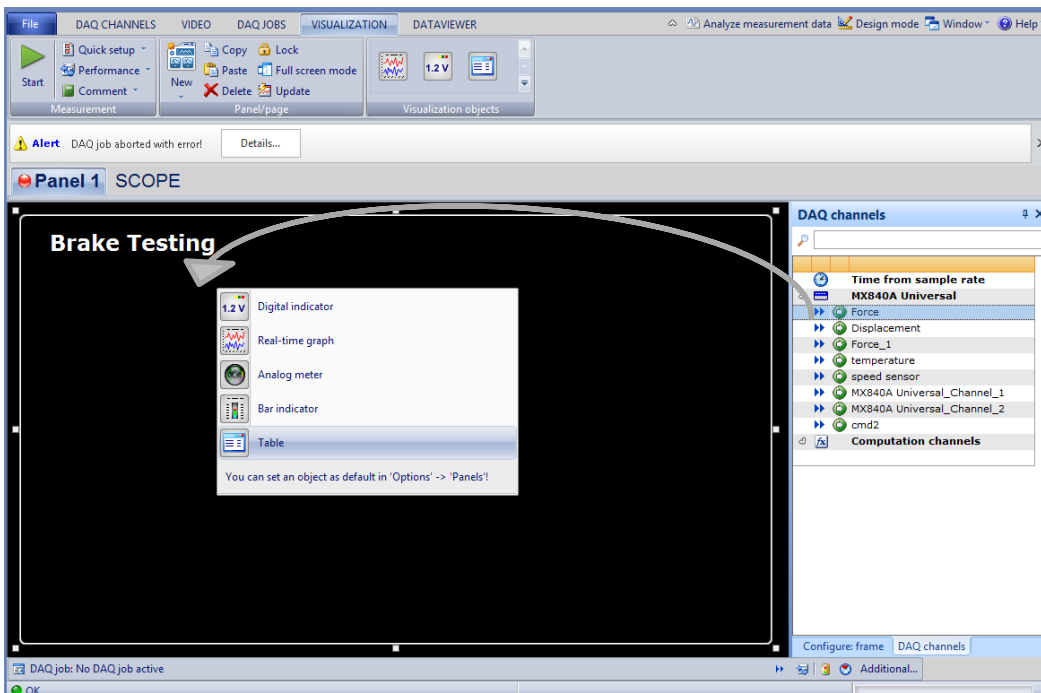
File DAQ CHANNELS VIDEO DAQ JOBS VISUALIZATION DATAVIEWER

Analyze measurement data Design mode Window Help

Start
Quick setup
Performance
Comment
Measurement

New
Copy
Paste
Delete
Lock
Full screen mode
Update
Panel/page

1.2 V
Visualization objects

Alert DAQ job aborted with error! Details...

Panel 1 SCOPE

Brake Testing

1.2 V Digital indicator
Real-time graph
Analog meter
Bar indicator
Table

You can set an object as default in 'Options' -> 'Panels'!

DAQ channels

Time from sample rate
MX840A Universal
Force
Displacement
Force_1
temperature
speed sensor
MX840A Universal_Channel_1
MX840A Universal_Channel_2
cmd2
Computation channels

Configure: frame DAQ channels

DAQ job: No DAQ job active

Additional...

OK